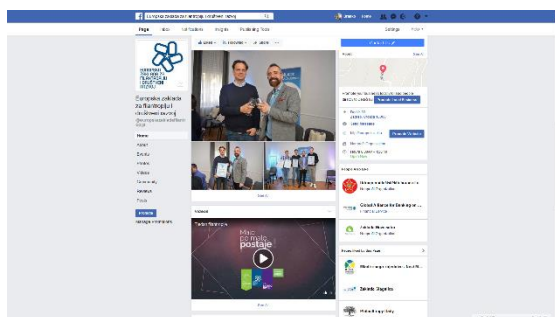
Europska zaklada za filantropiju i društveni razvoj

Page Inbox Notifications Insights Publishing Tools Settings Help

Liked Following Share

Europska zaklada za filantropiju i društveni razvoj

Home
About
Events
Photos
Videos
Community
Reviews
Posts

Promote
Manage Promotions

Videos

Mali po malo
postaje

Pages Liked by This Page

Global Alliance for Banking on

Zaklada Slagalica

Philanthropy Italy